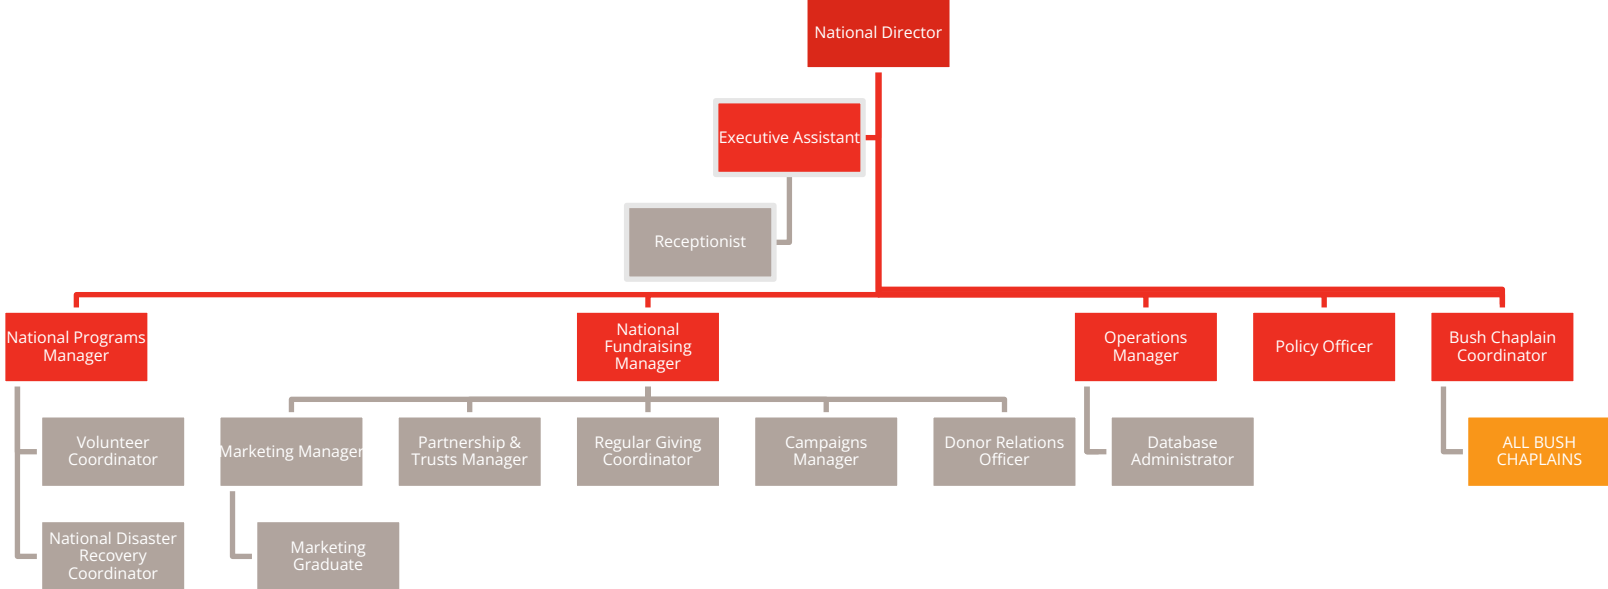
National Director

Executive Assistant

Receptionist

National Programs Manager

National Fundraising Manager

Operations Manager

Policy Officer

Bush Chaplain Coordinator

Volunteer Coordinator

National Disaster Recovery Coordinator

Marketing Manager

Marketing Graduate

Partnership & Trusts Manager

Regular Giving Coordinator

Campaigns Manager

Donor Relations Officer

Database Administrator

ALL BUSH CHAPLAINS